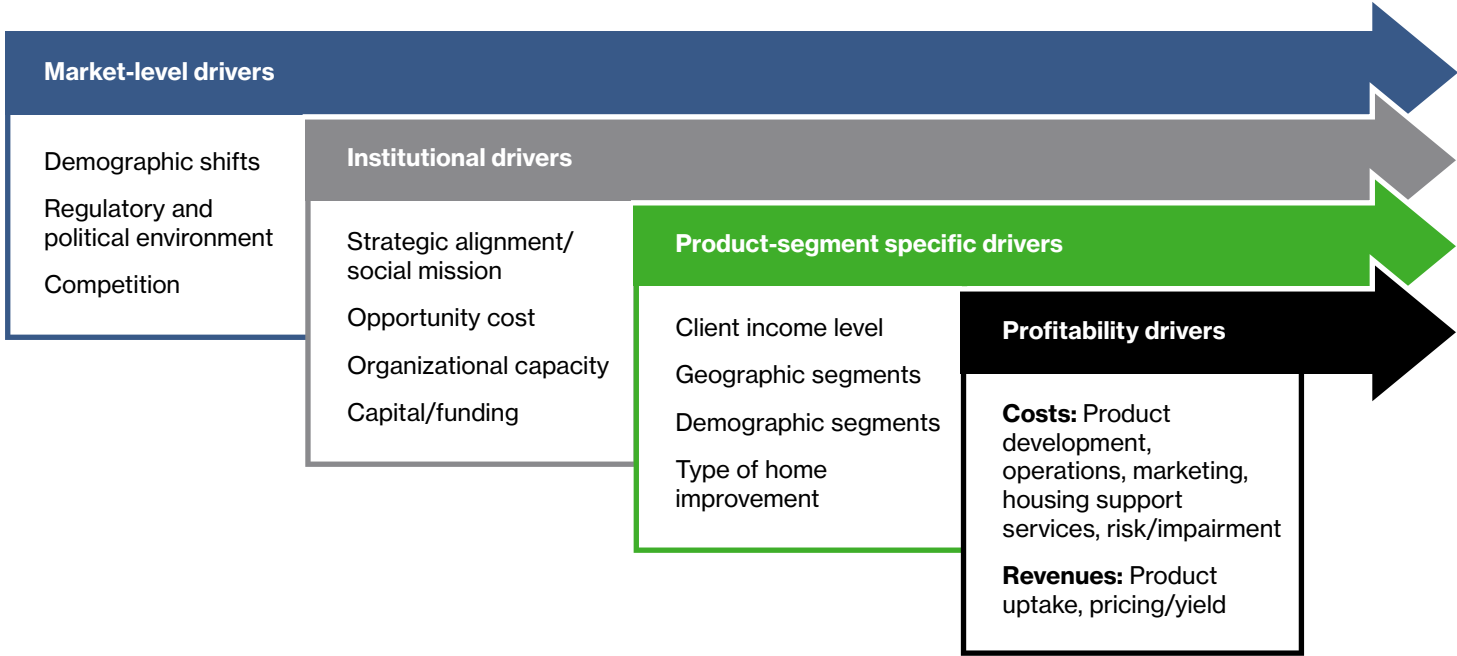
Market-level drivers

Demographic shifts

Regulatory and political environment

Competition

Institutional drivers

Strategic alignment/ social mission

Opportunity cost

Organizational capacity

Capital/funding

Product-segment specific drivers

Client income level

Geographic segments

Demographic segments

Type of home improvement

Profitability drivers

**Costs:** Product development, operations, marketing, housing support services, risk/impairment

**Revenues:** Product uptake, pricing/yield